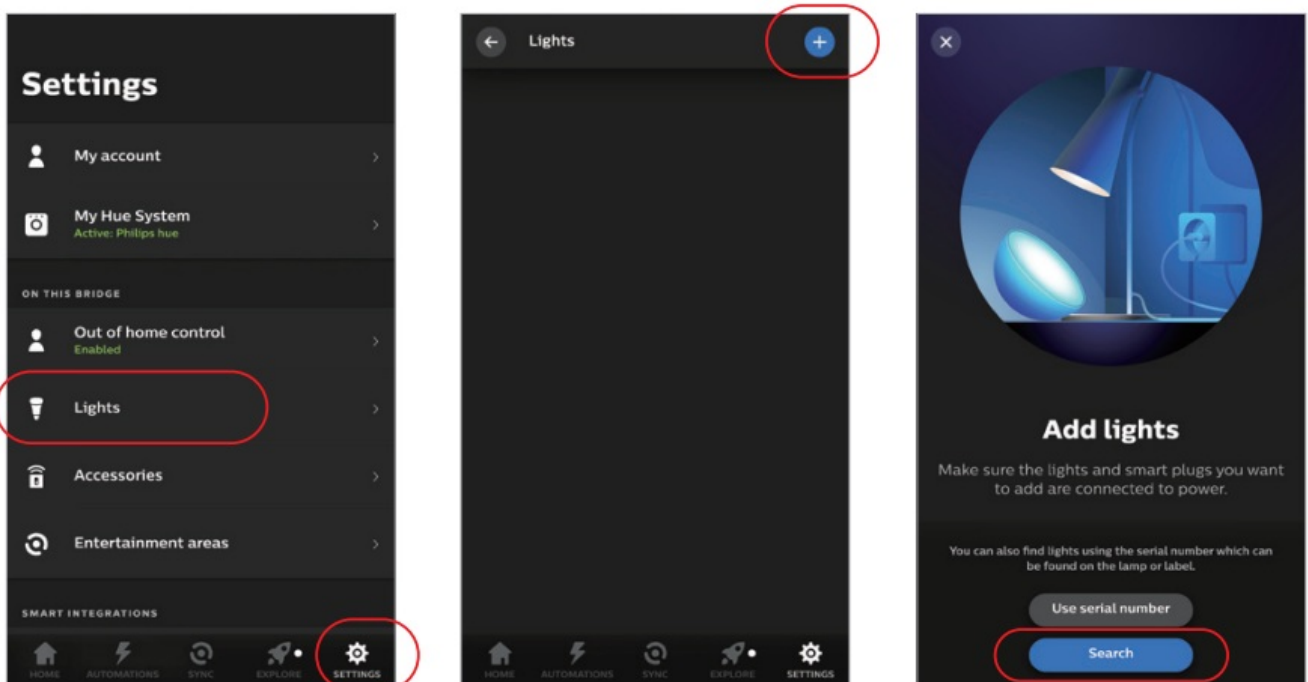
Settings

My account

My Hue System
Active: Philips hue

ON THIS BRIDGE

Out of home control
Enabled

Lights

Accessories

Entertainment areas

SMART INTEGRATIONS

HOME AUTOMATIONS SYNC EXPLORE SETTINGS

Lights

HOME AUTOMATIONS SYNC EXPLORE SETTINGS

Add lights

Make sure the lights and smart plugs you want to add are connected to power.

You can also find lights using the serial number which can be found on the lamp or label.

Use serial number

Search